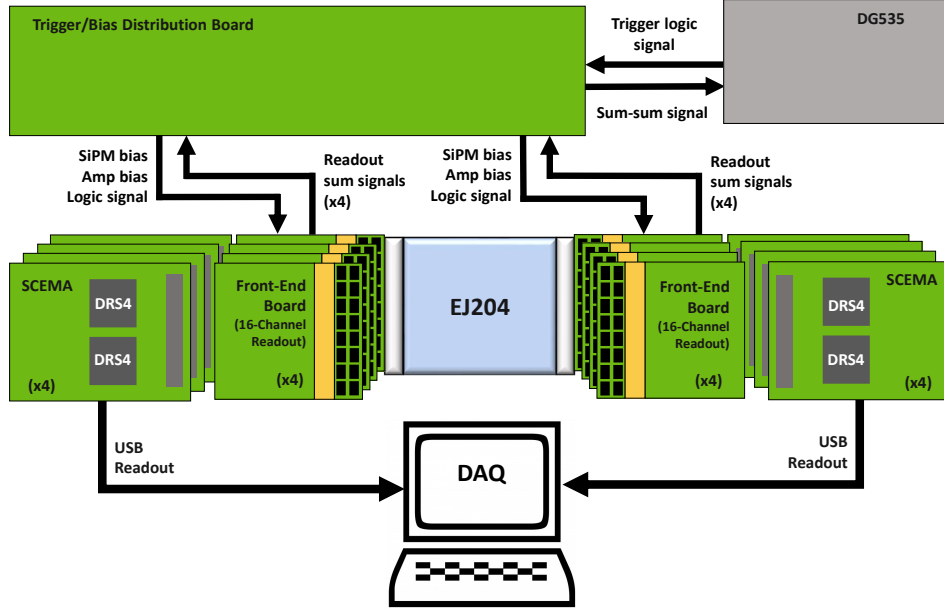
Trigger/Bias Distribution Board

Trigger logic signal

DG535

Sum-sum signal

SiPM bias
Amp bias
Logic signal

Readout sum signals (x4)

SiPM bias
Amp bias
Logic signal

Readout sum signals (x4)

SCEMA

DRS4

DRS4

(x4)

Front-End Board (16-Channel Readout)

(x4)

EJ204

Front-End Board (16-Channel Readout)

(x4)

SCEMA

DRS4

DRS4

(x4)

USB Readout

DAQ

USB Readout